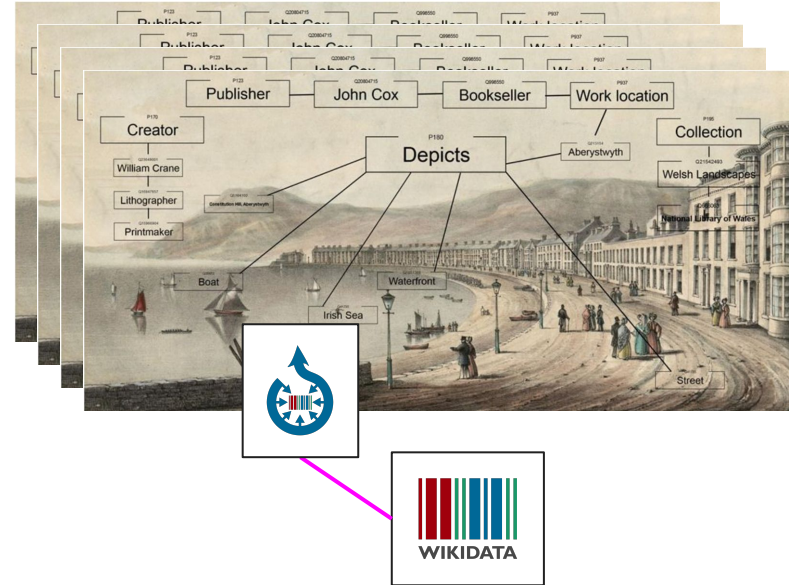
P123
Publisher
Q20804715
John Cox
Q998550
Bookseller
P937
Work location

P123
Publisher
Q20804715
John Cox
Q998550
Bookseller
P937
Work location

P123
Publisher
Q20804715
John Cox
Q998550
Bookseller
P937
Work location

P123
Publisher
Q20804715
John Cox
Q998550
Bookseller
P937
Work location

P170
Creator
Q20649591
William Crane
Q16947657
Lithographer
Q1028181
Printmaker

P180
Depicts
Q213154
Aberystwyth

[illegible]
Constitution Hill, Aberystwyth

P195
Collection
Q21542493
Welsh Landscapes
Q666063
National Library of Wales

Boat
Irish Sea
Q1268865
Waterfront
Street

WIKIDATA